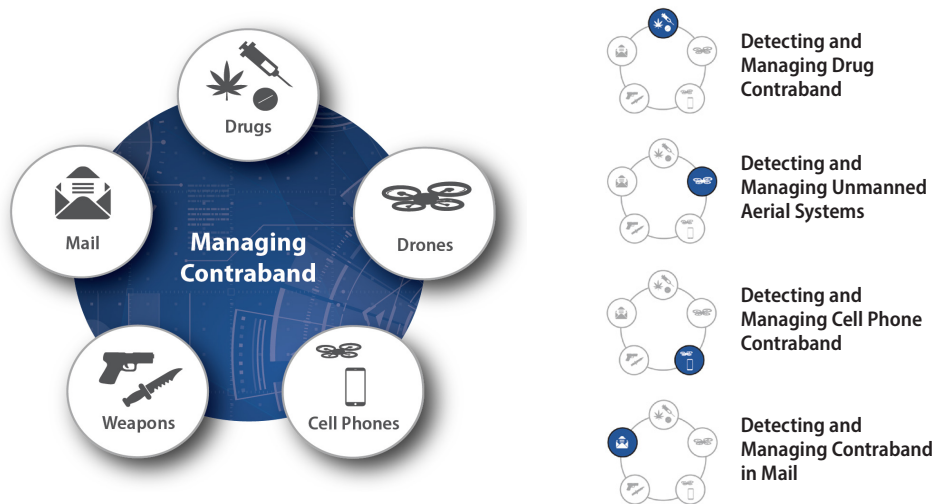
Drugs

Mail

Managing Contraband

Drones

Weapons

Cell Phones

Detecting and Managing Drug Contraband

Detecting and Managing Unmanned Aerial Systems

Detecting and Managing Cell Phone Contraband

Detecting and Managing Contraband in Mail